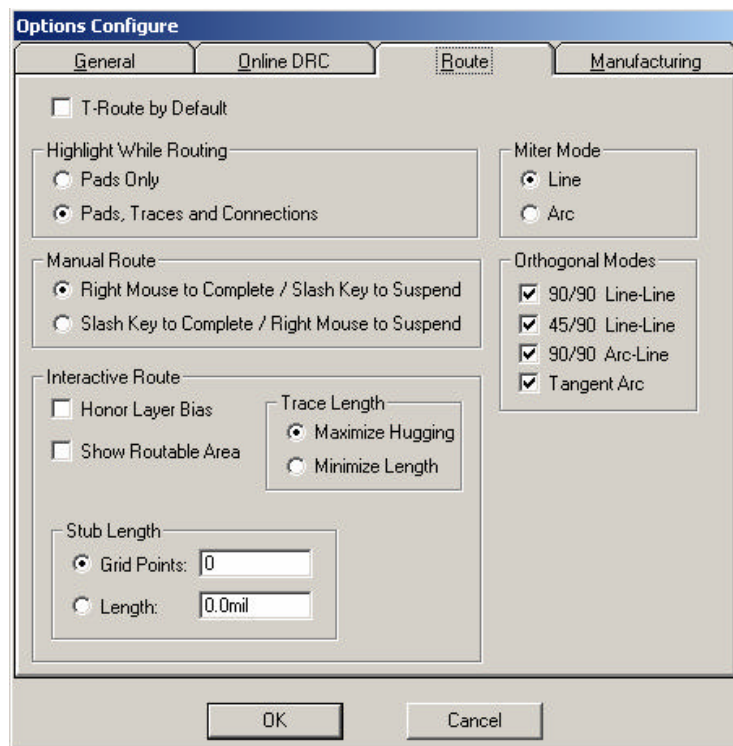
Options Configure

General | Online DRC | Route | Manufacturing

T-Route by Default

Highlight While Routing
Pads Only
Pads, Traces and Connections

Miter Mode
Line
Arc

Manual Route
Right Mouse to Complete / Slash Key to Suspend
Slash Key to Complete / Right Mouse to Suspend

Orthogonal Modes
90/90 Line-Line
45/90 Line-Line
90/90 Arc-Line
Tangent Arc

Interactive Route
Honor Layer Bias
Show Routable Area

Trace Length
Maximize Hugging
Minimize Length

Stub Length
Grid Points: 0
Length: 0.0mil

OK
Cancel